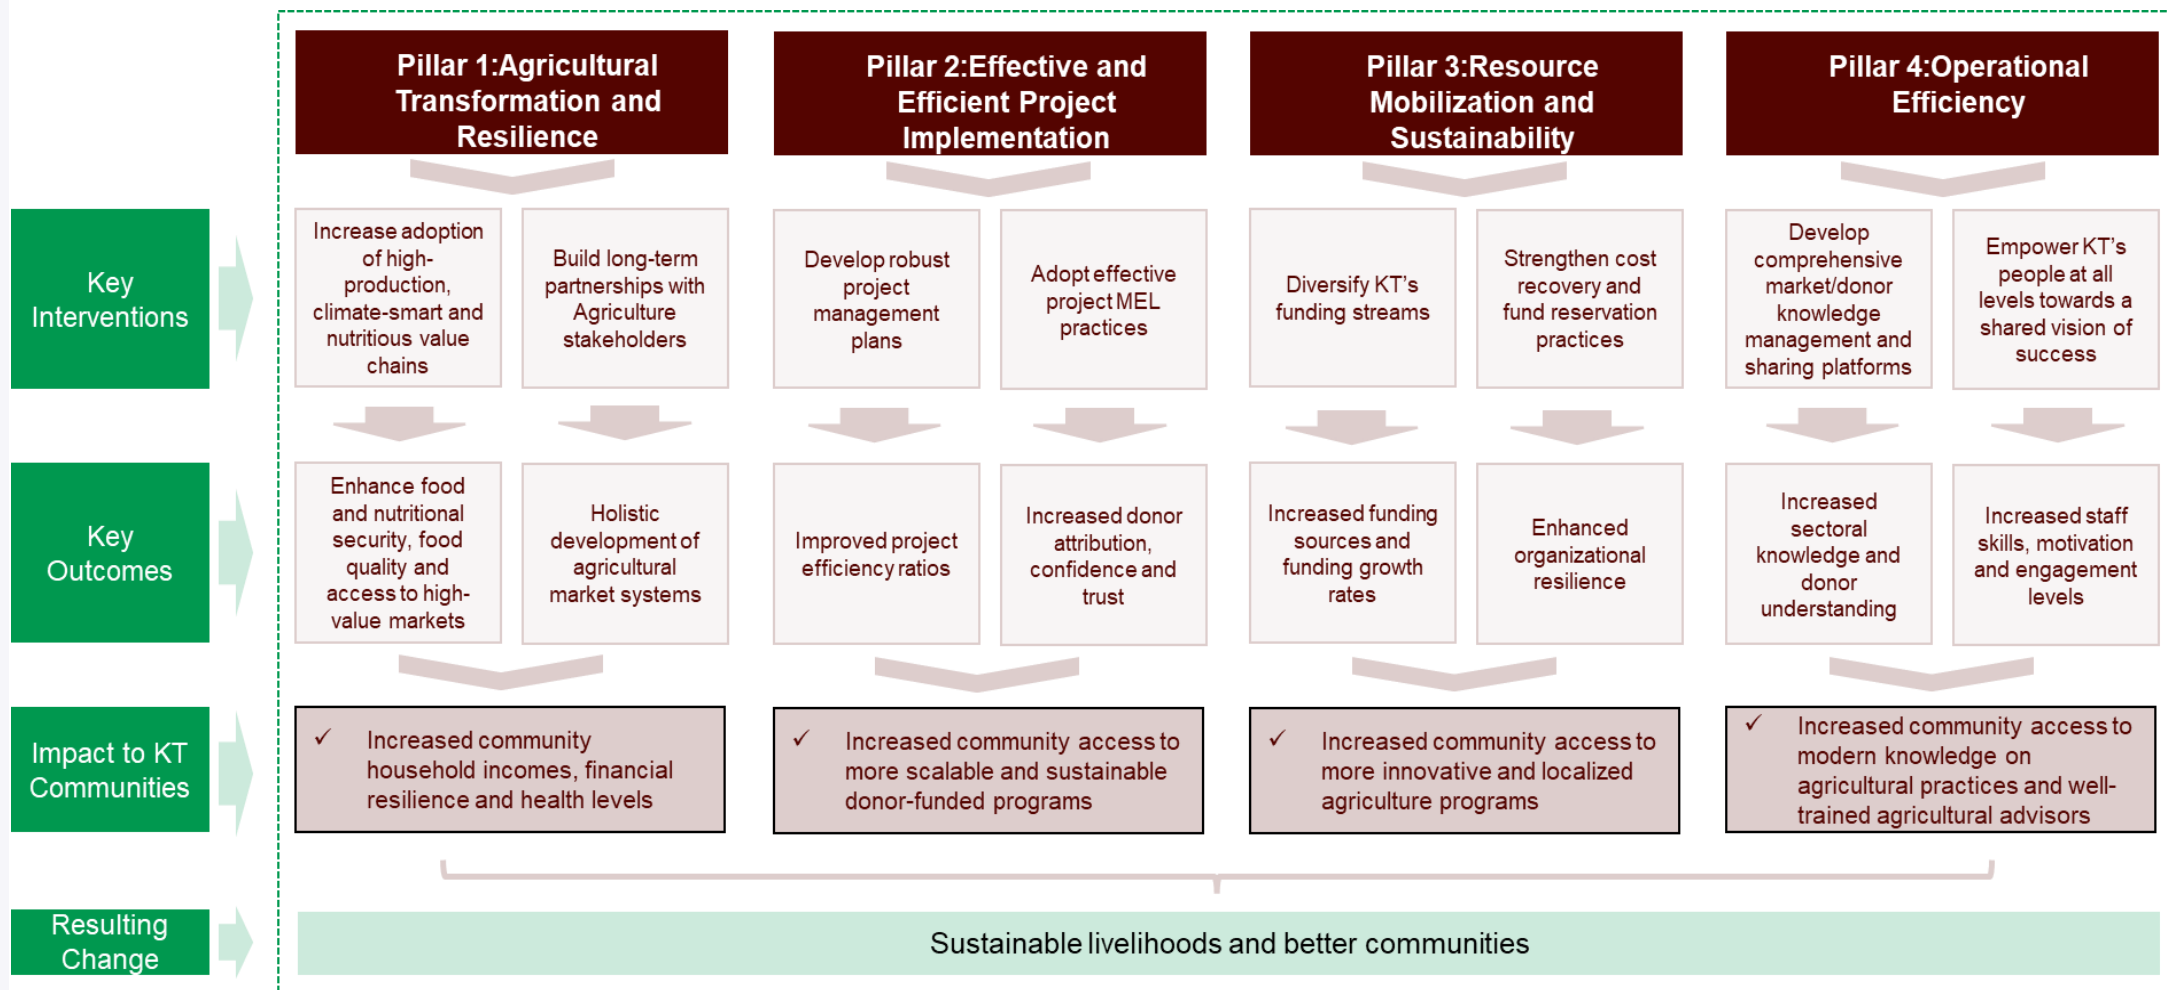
Pillar 1:Agricultural Transformation and Resilience

Pillar 2:Effective and Efficient Project Implementation

Pillar 3:Resource Mobilization and Sustainability

Pillar 4:Operational Efficiency

Key Interventions

Increase adoption of high-production, climate-smart and nutritious value chains

Build long-term partnerships with Agriculture stakeholders

Develop robust project management plans

Adopt effective project MEL practices

Diversify KT's funding streams

Strengthen cost recovery and fund reservation practices

Develop comprehensive market/donor knowledge management and sharing platforms

Empower KT's people at all levels towards a shared vision of success

Key Outcomes

Enhance food and nutritional security, food quality and access to high-value markets

Holistic development of agricultural market systems

Improved project efficiency ratios

Increased donor attribution, confidence and trust

Increased funding sources and funding growth rates

Enhanced organizational resilience

Increased sectoral knowledge and donor understanding

Increased staff skills, motivation and engagement levels

Impact to KT Communities

✓ Increased community household incomes, financial resilience and health levels

✓ Increased community access to more scalable and sustainable donor-funded programs

✓ Increased community access to more innovative and localized agriculture programs

✓ Increased community access to modern knowledge on agricultural practices and well-trained agricultural advisors

Resulting Change

Sustainable livelihoods and better communities